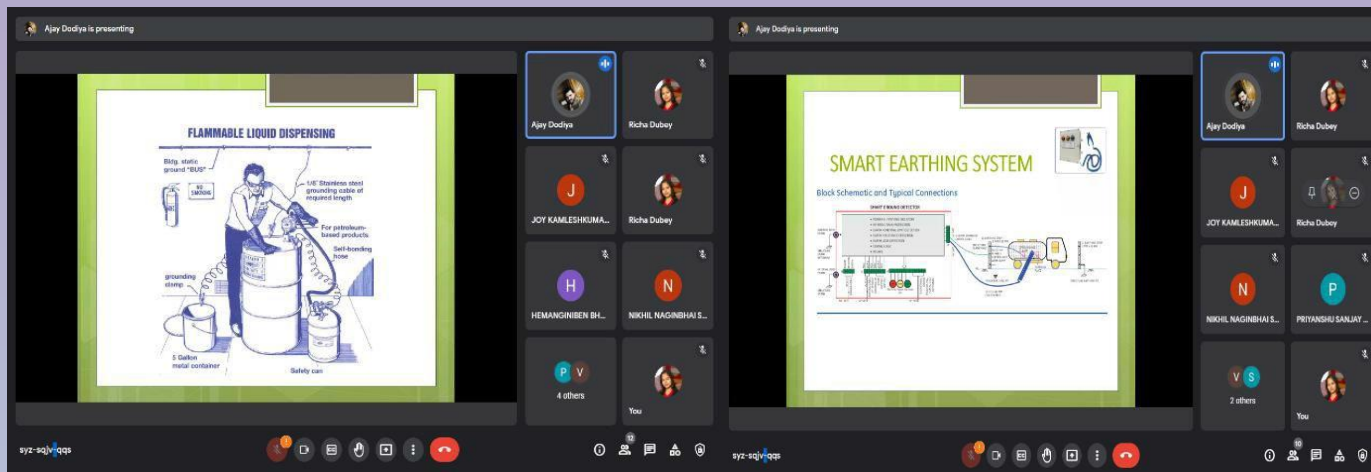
Ajay Dodiya is presenting

FLAMMABLE LIQUID DISPENSING

Bldg. static ground "BUS"

NO SMOKING

1/8" Stainless steel grounding cable of required length

For petroleum-based products

Self-bonding hose

grounding clamp

5 Gallon metal container

Safety can

Ajay Dodiya

Richa Dubey

J

JOY KAMLESHKUMA...

Richa Dubey

H

HEMANGINIBEN BH...

N

NIKHIL NAGINBHAI S...

P V

4 others

You

syz-sqjv-qqs

12

Ajay Dodiya is presenting

SMART EARTHING SYSTEM

Block Schematic and Typical Connections

SMART EARTHING DETECTOR

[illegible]

Ajay Dodiya

Richa Dubey

J

JOY KAMLESHKUMA...

Richa Dubey

N

NIKHIL NAGINBHAI S...

P

PRIYANSHU SANJAY ...

V S

2 others

You

syz-sqjv-qqs

10